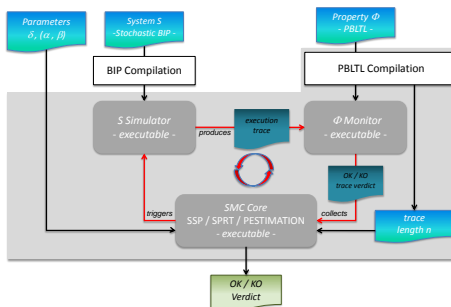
Parameters
$\delta, (\alpha, \beta)$

System S
-Stochastic BIP -

Property $\Phi$
- PBLTL -

BIP Compilation

PBLTL Compilation

S Simulator
- executable -

produces

execution trace

$\Phi$ Monitor
- executable -

OK / KO
trace verdict

triggers

SMC Core
SSP / SPRT / PESTIMATION
- executable -

collects

trace
length n

OK / KO
Verdict